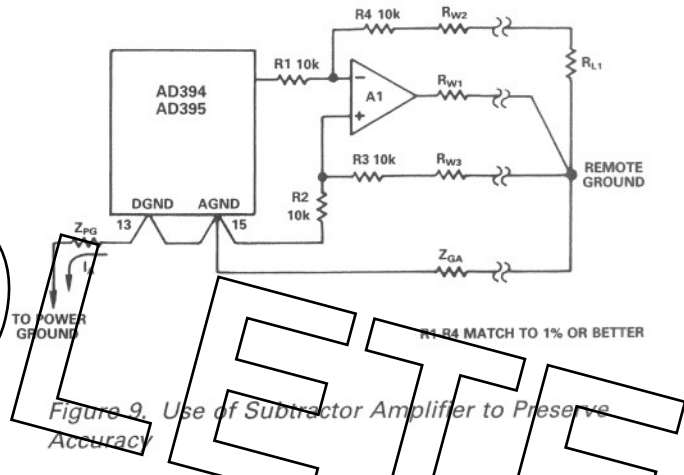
R4 10k
$R_{W2}$
$R_{L1}$
AD394
AD395
R1 10k
−
A1
+
$R_{W1}$
R3 10k
$R_{W3}$
REMOTE GROUND
R2 10k
DGND
AGND
13
15
$Z_{PG}$
$I_L$
$Z_{GA}$
TO POWER GROUND
R1-R4 MATCH TO 1% OR BETTER

Figure 9. Use of Subtractor Amplifier to Preserve Accuracy